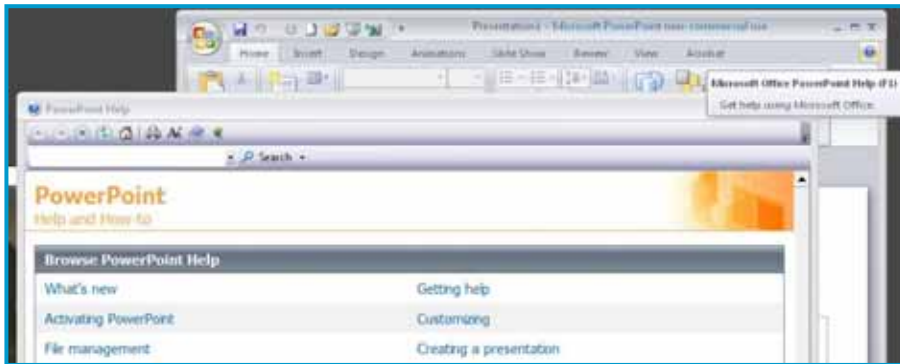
Presentation1 - Microsoft PowerPoint non-commercial use

Home Insert Design Animations Slide Show Review View Acrobat

Microsoft Office PowerPoint Help (F1)

Get help using Microsoft Office.

PowerPoint Help

Search

PowerPoint

Help and How-to

Browse PowerPoint Help

| What's new | Getting help |
|---|---|
| Activating PowerPoint | Customizing |
| File management | Creating a presentation |